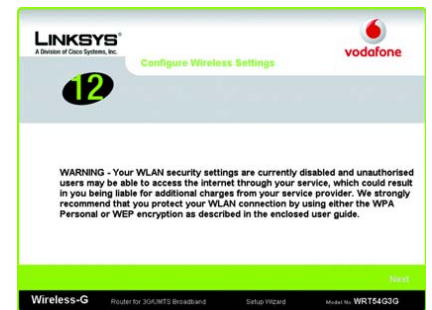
LINKSYS®
A Division of Cisco Systems, Inc.

Configure Wireless Settings

vodafone

12

WARNING - Your WLAN security settings are currently disabled and unauthorised users may be able to access the internet through your service, which could result in you being liable for additional charges from your service provider. We strongly recommend that you protect your WLAN connection by using either the WPA Personal or WEP encryption as described in the enclosed user guide.

Next

Wireless-G Router for 3G/UMTS Broadband Setup Wizard Model No. WRT54G3G